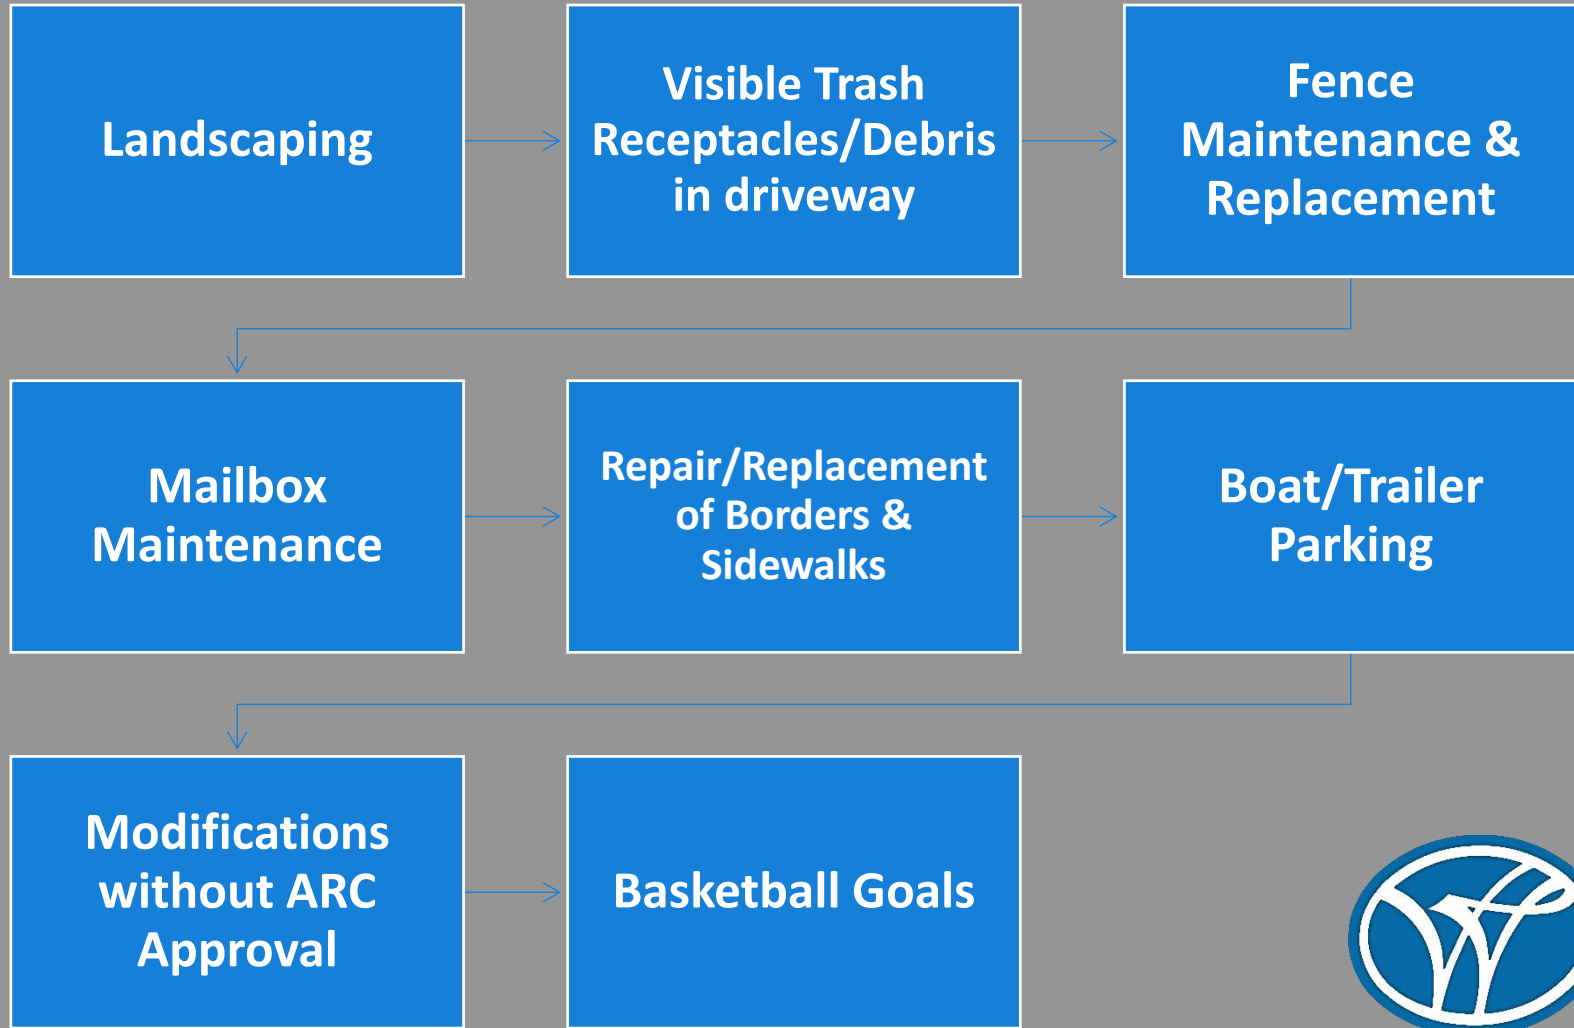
Landscaping

Visible Trash Receptacles/Debris in driveway

Fence Maintenance & Replacement

Mailbox Maintenance

Repair/Replacement of Borders & Sidewalks

Boat/Trailer Parking

Modifications without ARC Approval

Basketball Goals